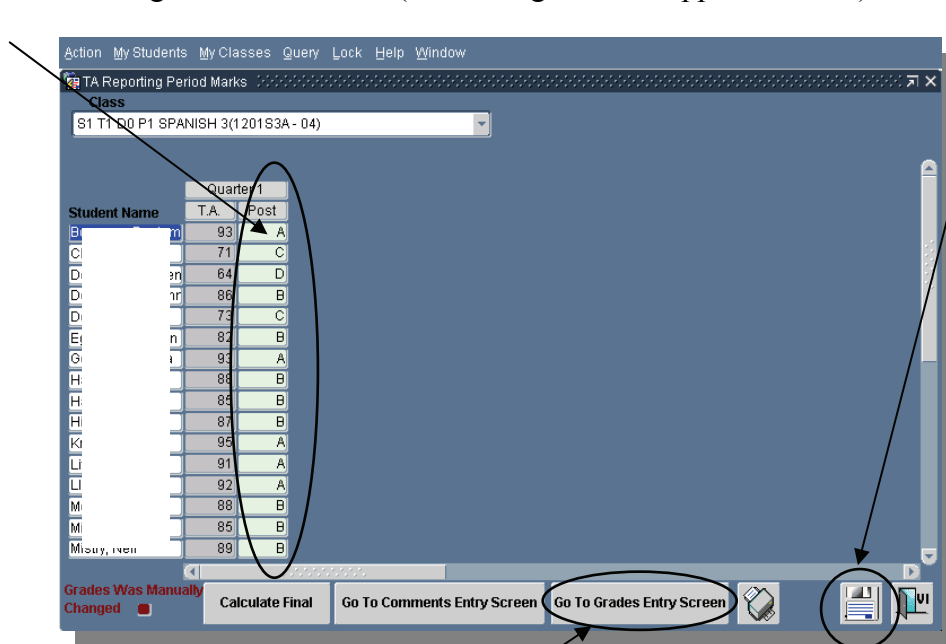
Action My Students My Classes Query Lock Help Window

TA Reporting Period Marks

Class

S1 T1 D0 P1 SPANISH 3(1201S3A - 04)

| Student Name | Quarter 1 T.A. | Quarter 1 Post |
|---|---|---|
| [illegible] | 93 | A |
| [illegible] | 71 | C |
| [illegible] | 64 | D |
| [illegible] | 86 | B |
| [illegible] | 73 | C |
| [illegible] | 82 | B |
| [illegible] | 93 | A |
| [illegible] | 88 | B |
| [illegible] | 85 | B |
| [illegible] | 87 | B |
| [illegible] | 95 | A |
| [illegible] | 91 | A |
| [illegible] | 92 | A |
| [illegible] | 88 | B |
| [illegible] | 85 | B |
| Misty, Neil | 89 | B |

Grades Was Manually Changed

Calculate Final

Go To Comments Entry Screen

Go To Grades Entry Screen